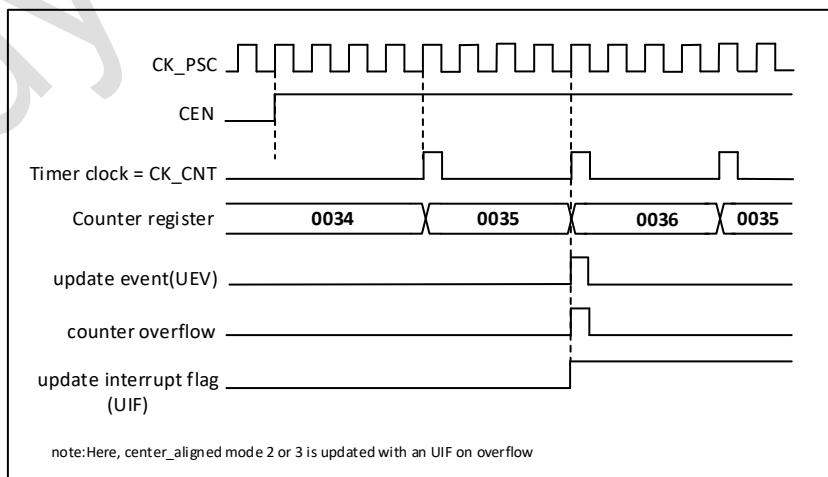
CK_PSC

CEN

Timer clock = CK_CNT

Counter register

0034

0035

0036

0035

update event(UEV)

counter overflow

update interrupt flag (UIF)

note:Here, center_aligned mode 2 or 3 is updated with an UIF on overflow